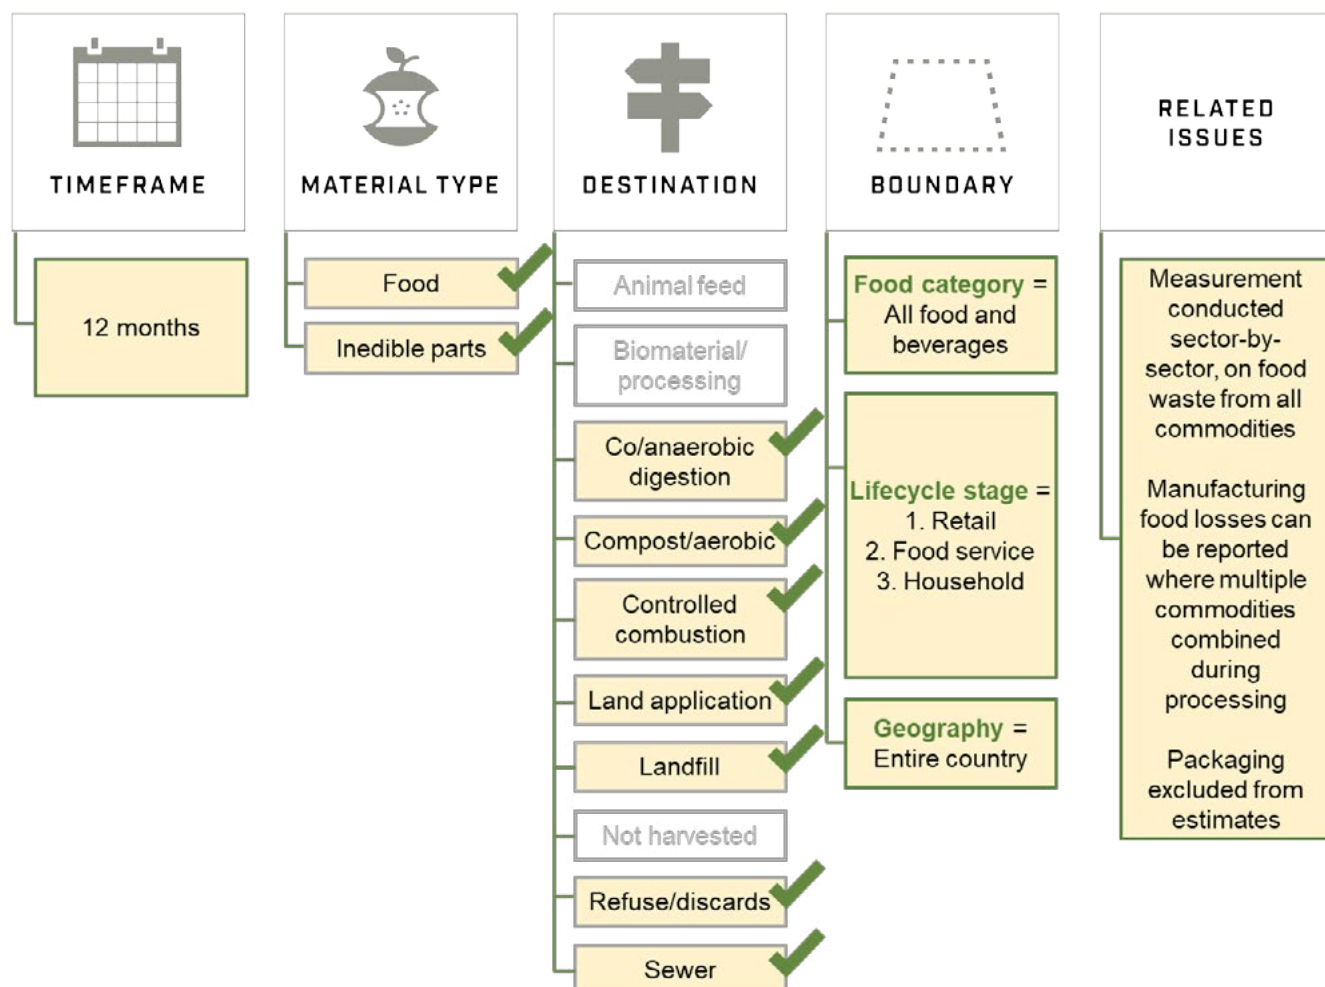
TIMEFRAME

12 months

MATERIAL TYPE

Food

Inedible parts

DESTINATION

Animal feed

Biomaterial/ processing

Co/anaerobic digestion

Compost/aerobic

Controlled combustion

Land application

Landfill

Not harvested

Refuse/discards

Sewer

BOUNDARY

Food category = All food and beverages

Lifecycle stage = 1. Retail 2. Food service 3. Household

Geography = Entire country

RELATED ISSUES

Measurement conducted sector-by-sector, on food waste from all commodities

Manufacturing food losses can be reported where multiple commodities combined during processing

Packaging excluded from estimates